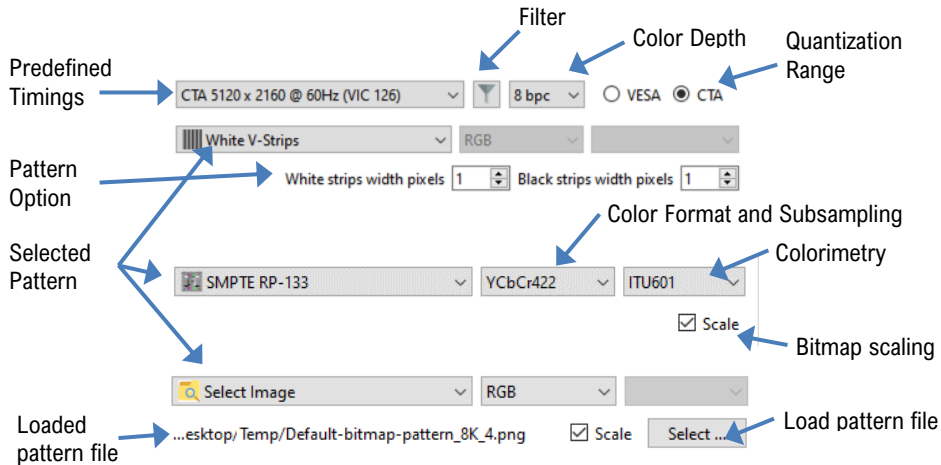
Filter

Color Depth

Quantization Range

Predefined Timings

CTA 5120 x 2160 @ 60Hz (VIC 126)

8 bpc

VESA

CTA

White V-Strips

RGB

Pattern Option

White strips width pixels 1

Black strips width pixels 1

Color Format and Subsampling

Selected Pattern

Colorimetry

SMPTE RP-133

YCbCr422

ITU601

Scale

Bitmap scaling

Select Image

RGB

Loaded pattern file

...esktop/Temp/Default-bitmap-pattern_8K_4.png

Scale

Select ...

Load pattern file